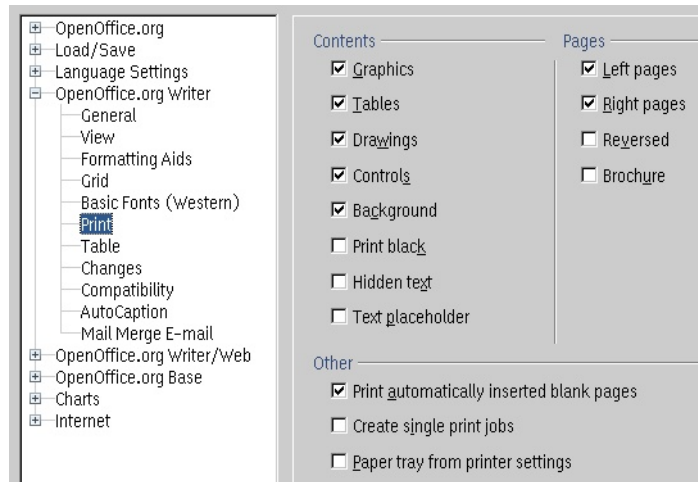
OpenOffice.org
Load/Save
Language Settings
OpenOffice.org Writer
General
View
Formatting Aids
Grid
Basic Fonts (Western)
Print
Table
Changes
Compatibility
AutoCaption
Mail Merge E-mail
OpenOffice.org Writer/Web
OpenOffice.org Base
Charts
Internet

Contents
☑ Graphics
☑ Tables
☑ Drawings
☑ Controls
☑ Background
☐ Print black
☐ Hidden text
☐ Text placeholder

Pages
☑ Left pages
☑ Right pages
☐ Reversed
☐ Brochure

Other
☑ Print automatically inserted blank pages
☐ Create single print jobs
☐ Paper tray from printer settings